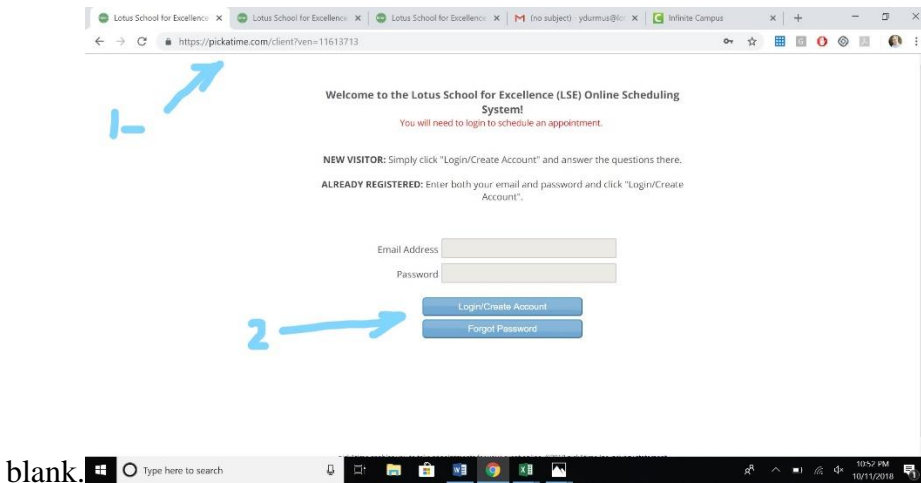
Lotus School for Excellence ×
Lotus School for Excellence ×
Lotus School for Excellence ×
(no subject) - ydurmus@lo ×
Infinite Campus ×

https://pickatime.com/client?ven=11613713

1

Welcome to the Lotus School for Excellence (LSE) Online Scheduling System!
You will need to login to schedule an appointment.

NEW VISITOR: Simply click "Login/Create Account" and answer the questions there.

ALREADY REGISTERED: Enter both your email and password and click "Login/Create Account".

Email Address
Password

2

Login/Create Account
Forgot Password

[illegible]

blank.

Type here to search

10:52 PM
10/11/2018